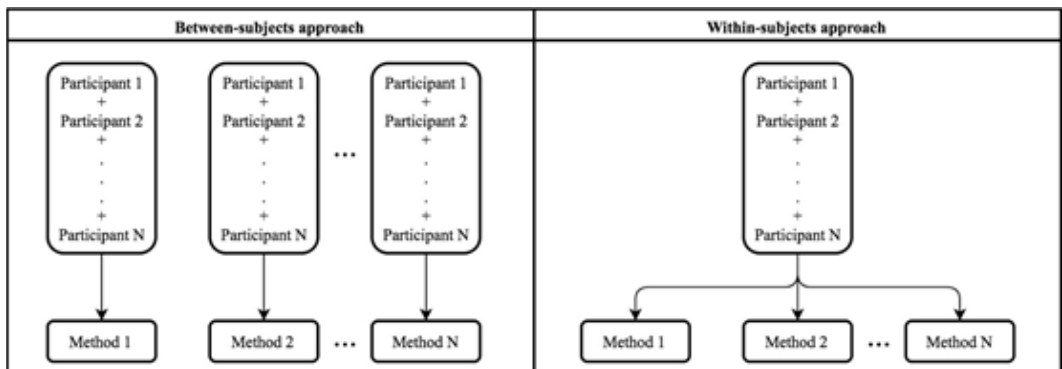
Between-subjects approach

Participant 1
+
Participant 2
+
.
.
.
+
Participant N

Participant 1
+
Participant 2
+
.
.
.
+
Participant N

...

Participant 1
+
Participant 2
+
.
.
.
+
Participant N

Method 1

Method 2

...

Method N

Within-subjects approach

Participant 1
+
Participant 2
+
.
.
.
+
Participant N

Method 1

Method 2

...

Method N